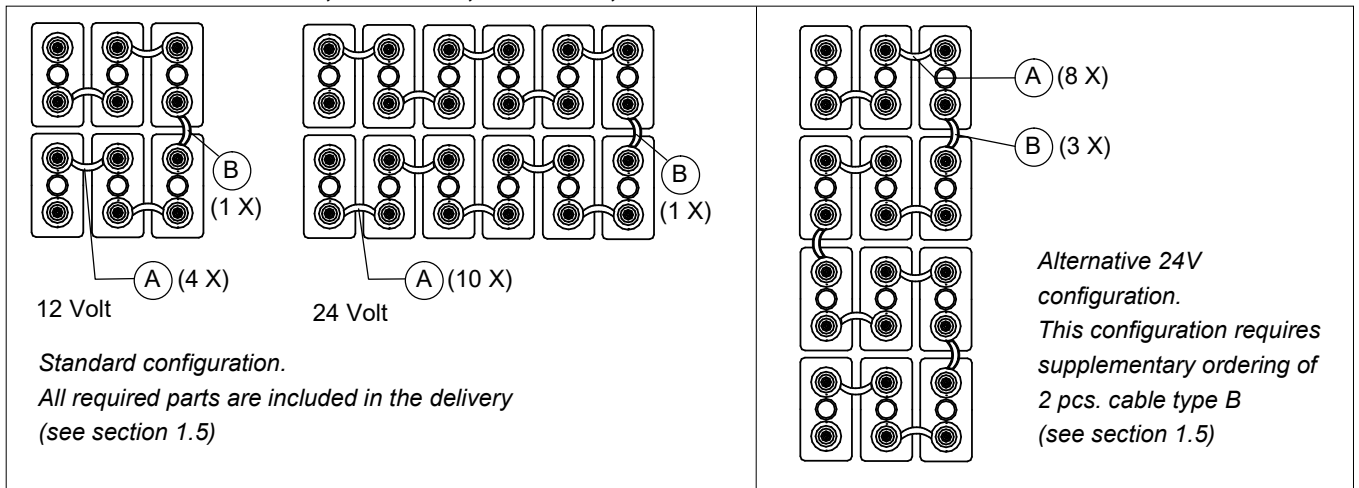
B
(1 X)

A (4 X)

12 Volt

B
(1 X)

A (10 X)

24 Volt

*Standard configuration.*
*All required parts are included in the delivery (see section 1.5)*

A (8 X)

B (3 X)

*Alternative 24V configuration.*
*This configuration requires supplementary ordering of 2 pcs. cable type B (see section 1.5)*